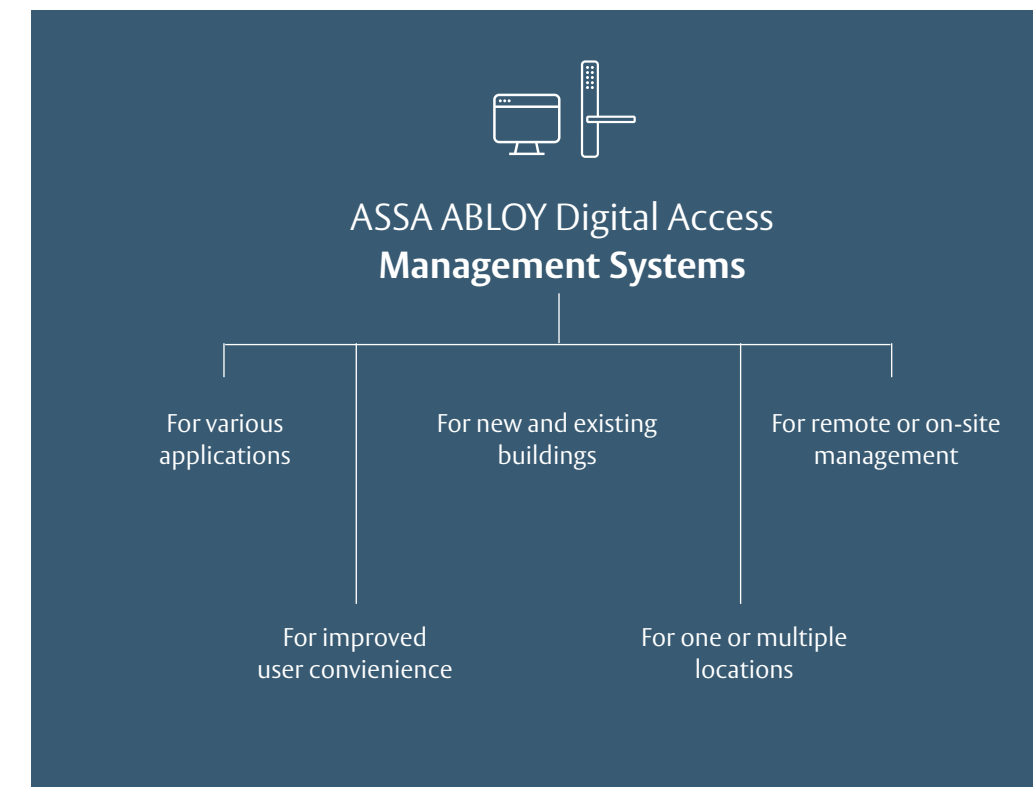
ASSA ABLOY Digital Access
**Management Systems**

For various applications

For new and existing buildings

For remote or on-site management

For improved user convienience

For one or multiple locations